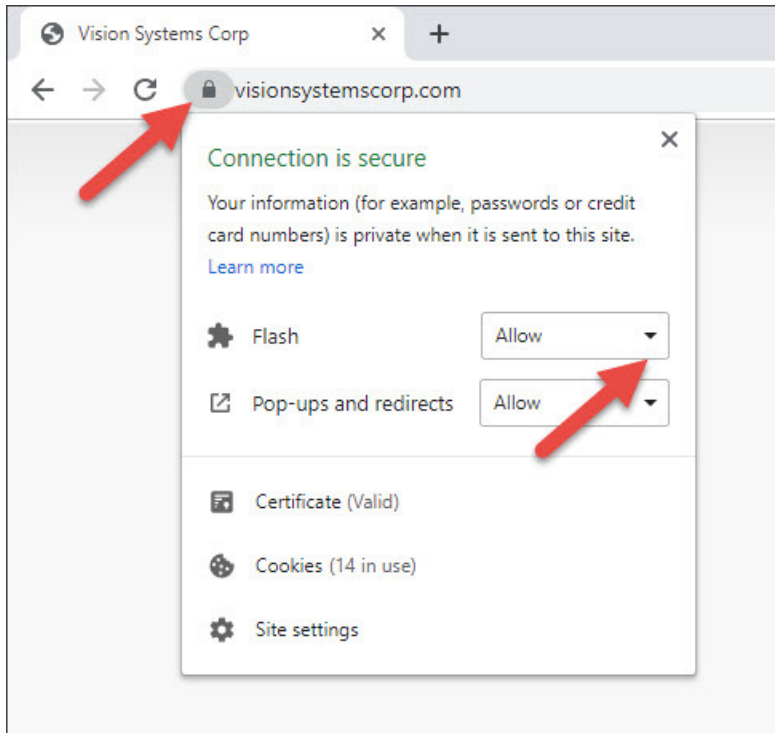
Vision Systems Corp ×
+
visionsystemscorp.com

×
Connection is secure

Your information (for example, passwords or credit card numbers) is private when it is sent to this site.
Learn more

Flash Allow

Pop-ups and redirects Allow

Certificate (Valid)

Cookies (14 in use)

Site settings